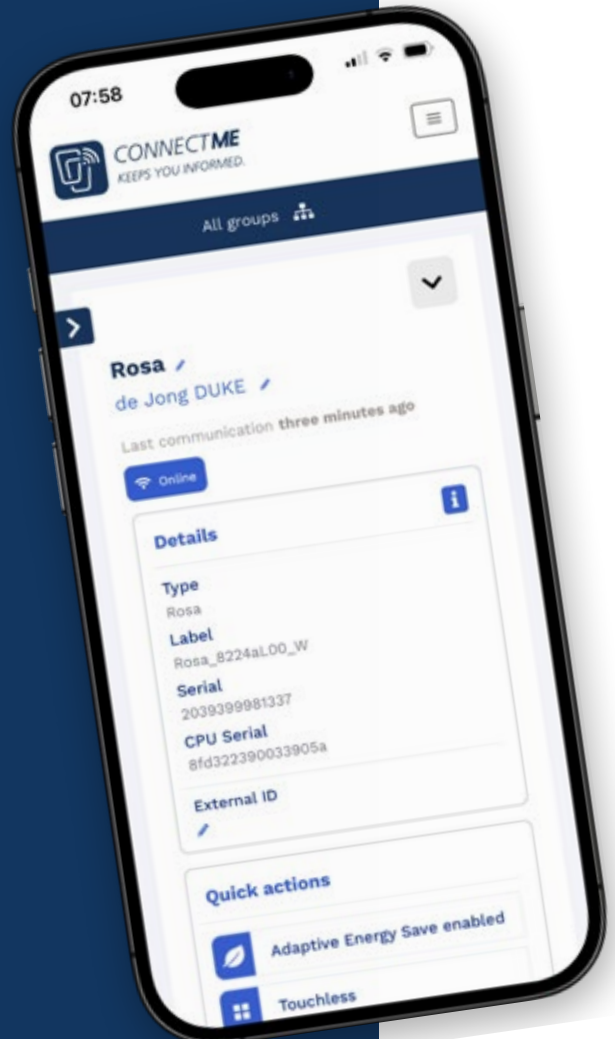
07:58

CONNECTME
KEEPS YOU INFORMED.

All groups

Rosa
de Jong DUKE

Last communication three minutes ago

Online

Details

Type
Rosa
Label
Rosa_8224aL00_W
Serial
2039399981337
CPU Serial
8fd322390033905a
External ID

Quick actions

Adaptive Energy Save enabled

Touchless